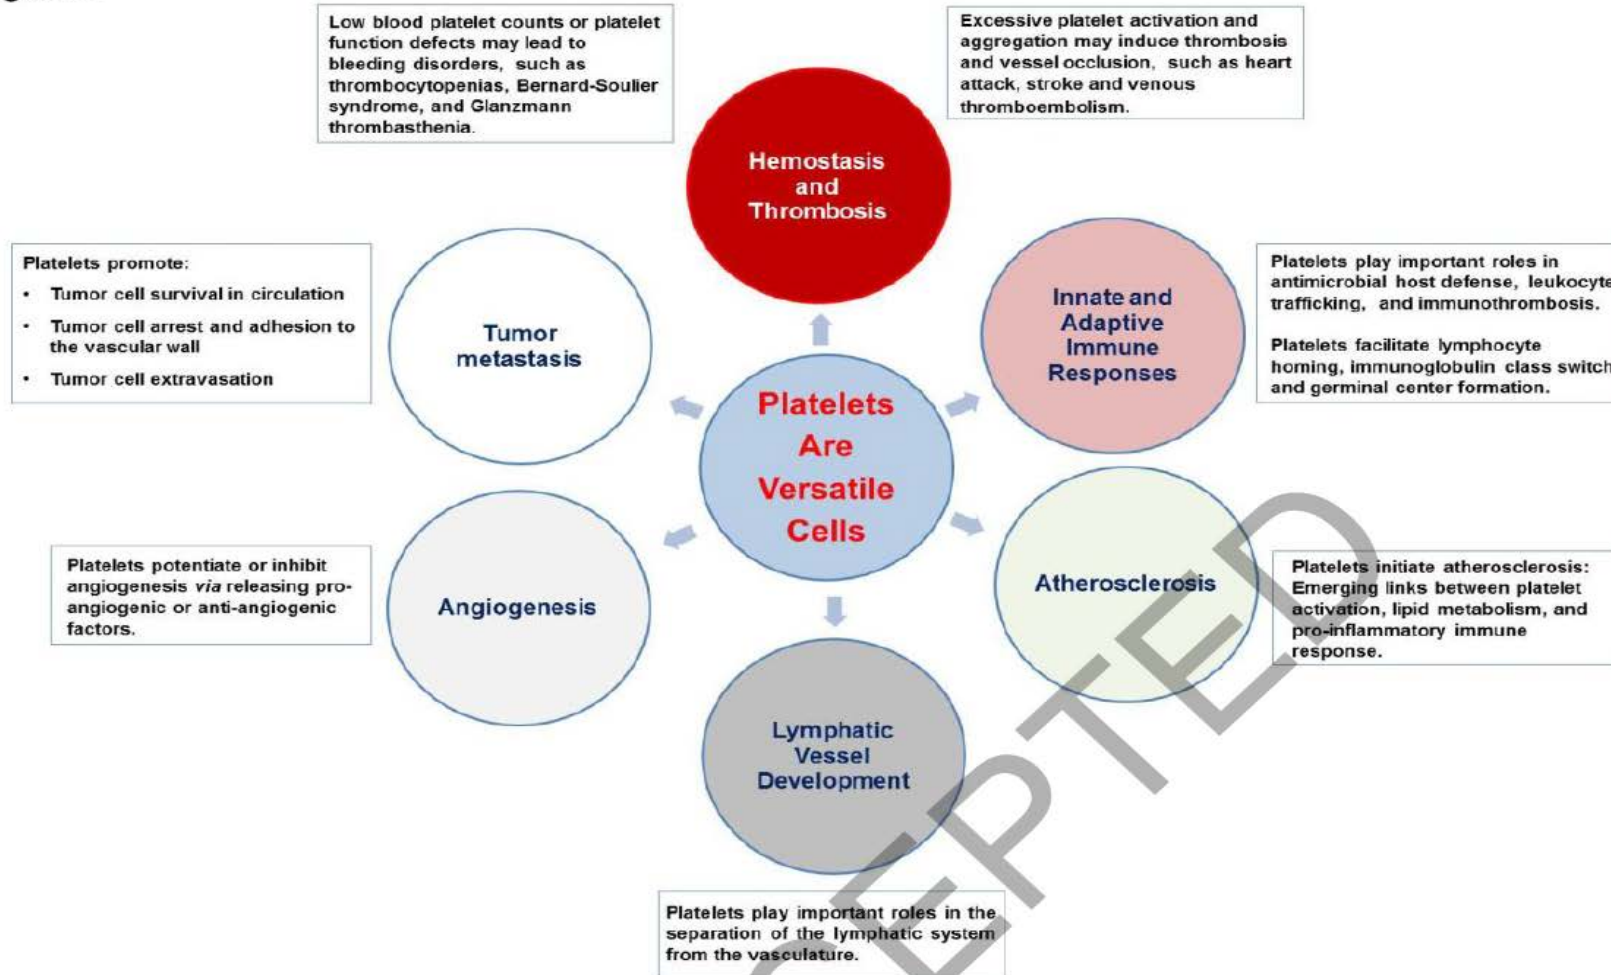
Low blood platelet counts or platelet function defects may lead to bleeding disorders, such as thrombocytopenias, Bernard-Soulier syndrome, and Glanzmann thrombasthenia.

Excessive platelet activation and aggregation may induce thrombosis and vessel occlusion, such as heart attack, stroke and venous thromboembolism.

Hemostasis and Thrombosis

Platelets promote:
- Tumor cell survival in circulation
- Tumor cell arrest and adhesion to the vascular wall
- Tumor cell extravasation

Tumor metastasis

Innate and Adaptive Immune Responses

Platelets play important roles in antimicrobial host defense, leukocyte trafficking, and immunothrombosis.

Platelets facilitate lymphocyte homing, immunoglobulin class switch and germinal center formation.

Platelets Are Versatile Cells

Platelets potentiate or inhibit angiogenesis *via* releasing pro-angiogenic or anti-angiogenic factors.

Angiogenesis

Atherosclerosis

Platelets initiate atherosclerosis: Emerging links between platelet activation, lipid metabolism, and pro-inflammatory immune response.

Lymphatic Vessel Development

Platelets play important roles in the separation of the lymphatic system from the vasculature.

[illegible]EPTED